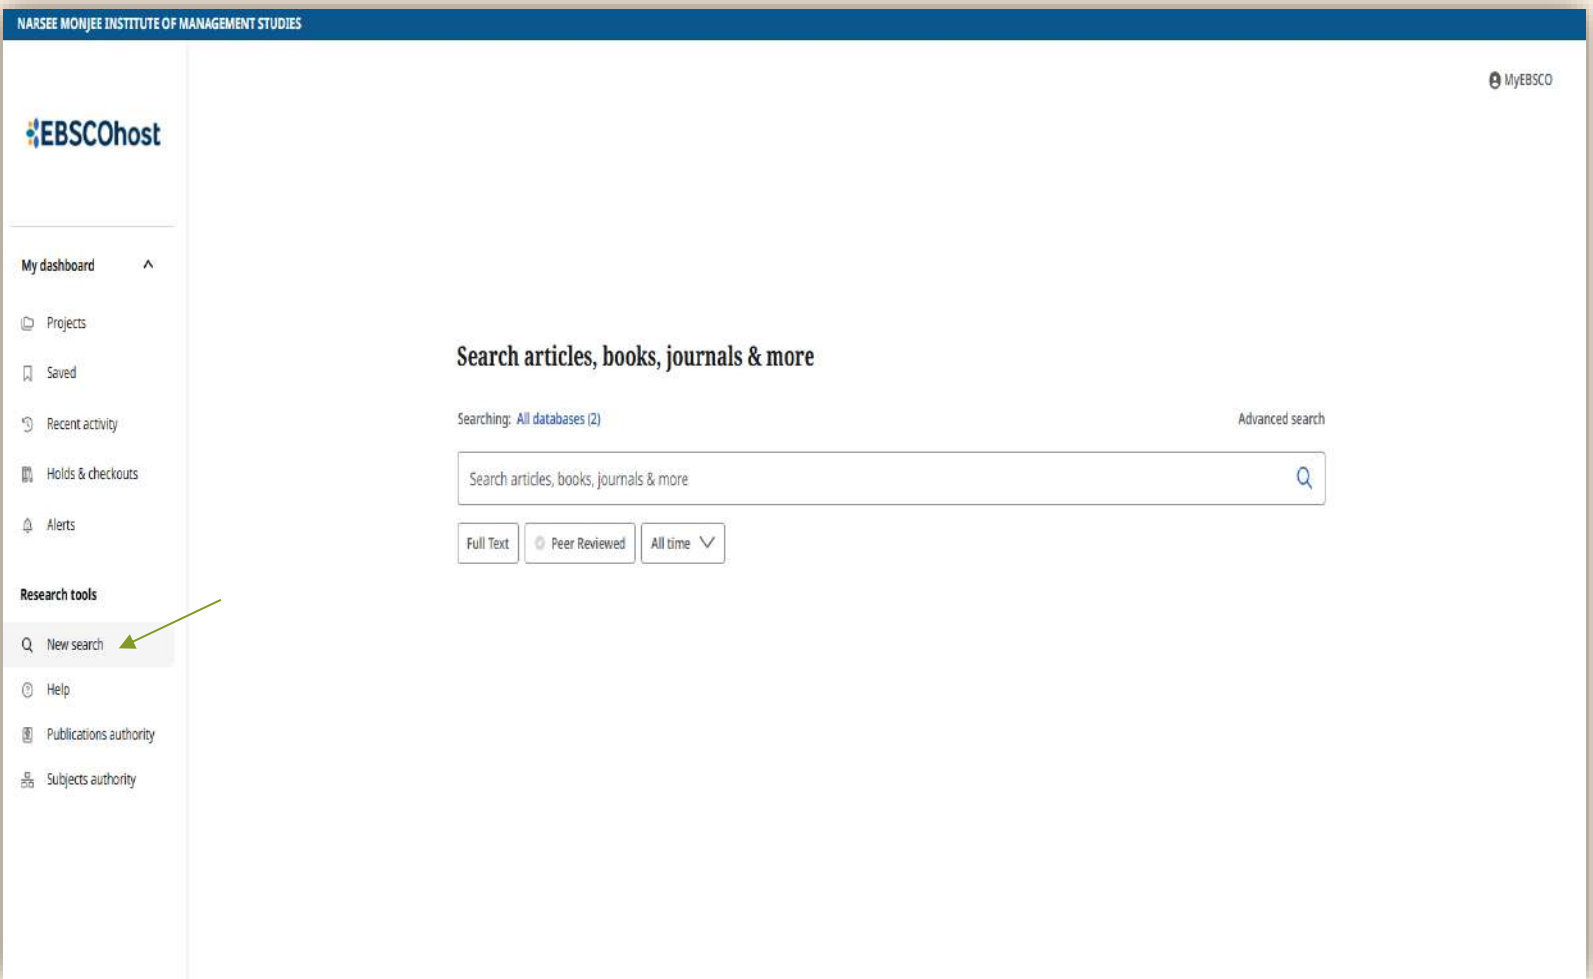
NARSEE MONJEE INSTITUTE OF MANAGEMENT STUDIES

MyEBSCO

EBSCOhost

My dashboard

Projects

Saved

Recent activity

Holds & checkouts

Alerts

Research tools

New search

Help

Publications authority

Subjects authority

Search articles, books, journals & more

Searching: All databases (2)

Advanced search

Search articles, books, journals & more

Full Text

Peer Reviewed

All time